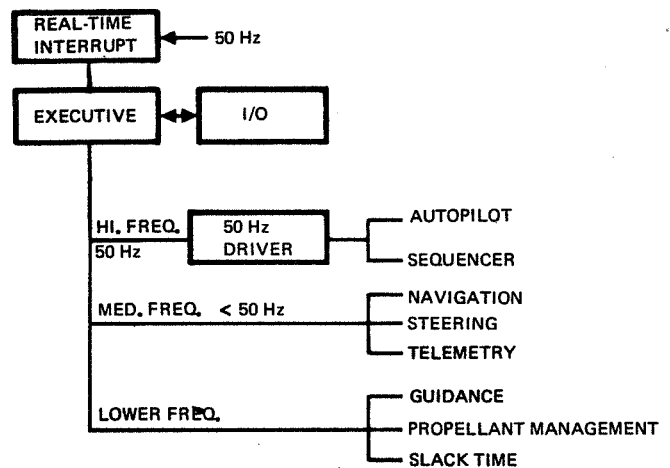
REAL-TIME INTERRUPT

50 Hz

EXECUTIVE

I/O

HI. FREQ.
50 Hz

50 Hz DRIVER

AUTOPILOT

SEQUENCER

MED. FREQ. < 50 Hz

NAVIGATION

STEERING

TELEMETRY

LOWER FREQ.

GUIDANCE

PROPELLANT MANAGEMENT

SLACK TIME